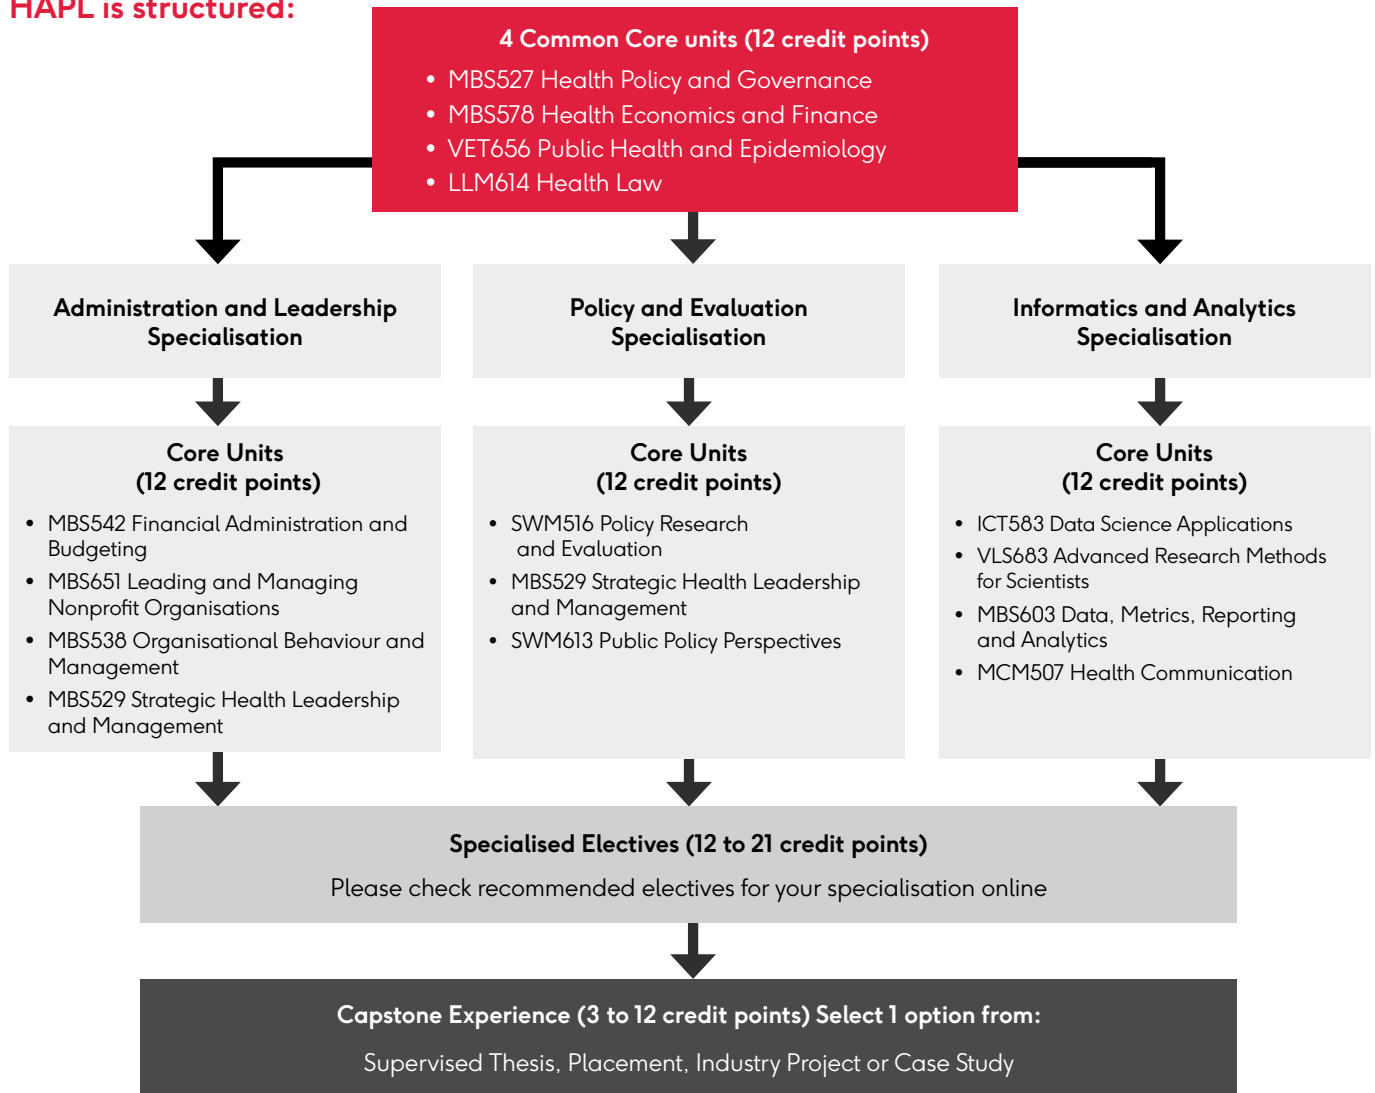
HAPL is structured:

4 Common Core units (12 credit points)

- MBS527 Health Policy and Governance
- MBS578 Health Economics and Finance
- VET656 Public Health and Epidemiology
- LLM614 Health Law

Administration and Leadership Specialisation

Core Units (12 credit points)

- MBS542 Financial Administration and Budgeting
- MBS651 Leading and Managing Nonprofit Organisations
- MBS538 Organisational Behaviour and Management
- MBS529 Strategic Health Leadership and Management

Policy and Evaluation Specialisation

Core Units (12 credit points)

- SWM516 Policy Research and Evaluation
- MBS529 Strategic Health Leadership and Management
- SWM613 Public Policy Perspectives

Informatics and Analytics Specialisation

Core Units (12 credit points)

- ICT583 Data Science Applications
- VLS683 Advanced Research Methods for Scientists
- MBS603 Data, Metrics, Reporting and Analytics
- MCM507 Health Communication

Specialised Electives (12 to 21 credit points)

Please check recommended electives for your specialisation online

Capstone Experience (3 to 12 credit points) Select 1 option from:

Supervised Thesis, Placement, Industry Project or Case Study